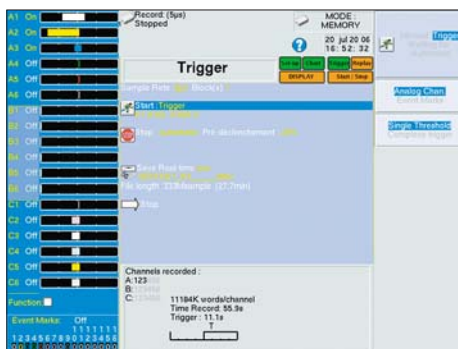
A1 On
A2 On
A3 On
A4 Off
A5 Off
A6 Off
B1 Off
B2 Off
B3 Off
B4 Off
B5 Off
B6 Off
C1 Off
C2 Off
C3 Off
C4 Off
C5 Off
C6 Off
Function:
Event Marks : Off
1111111
1234567890123456

Record (5µs)
Stopped

MODE :
MEMORY

20 jul 20 06
16 : 52 : 32

Trigger

Set-up Chan Trigger Replay
DISPLAY Start / Stop

Sample Rate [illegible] Block(s) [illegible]

Start : Trigger
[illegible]

Stop : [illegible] Pré déclenchement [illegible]

Save Real time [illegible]
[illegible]
File length 333Ksample (27.7min)

Stop

Channels recorded :
A:123
B:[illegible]
C:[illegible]

11184K words/channel
Time Record: 55.9s
Trigger : 11.1s
T

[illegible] Trigger
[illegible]

Analog Chan.
Event Marks

Single Threshold
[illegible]